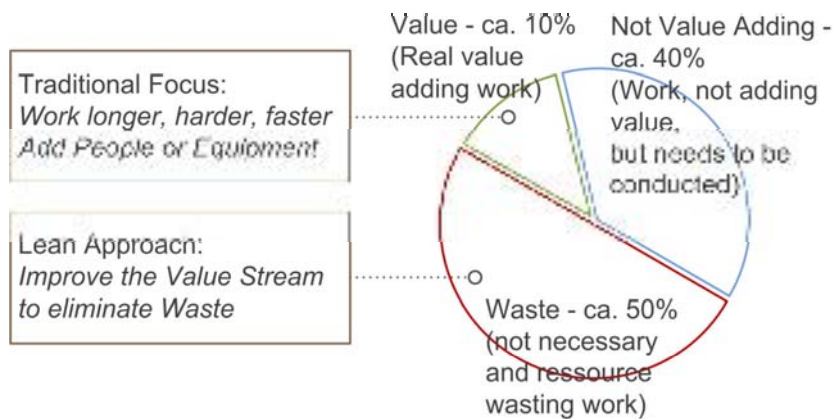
Traditional Focus:
*Work longer, harder, faster*
*Add People or Equipment*

Lean Approacn:
*Improve the Value Stream to eliminate Waste*

Value - ca. 10%
(Real value adding work)

Not Value Adding - ca. 40%
(Work, not adding value, but needs to be conducted)

Waste - ca. 50%
(not necessary and ressource wasting work)